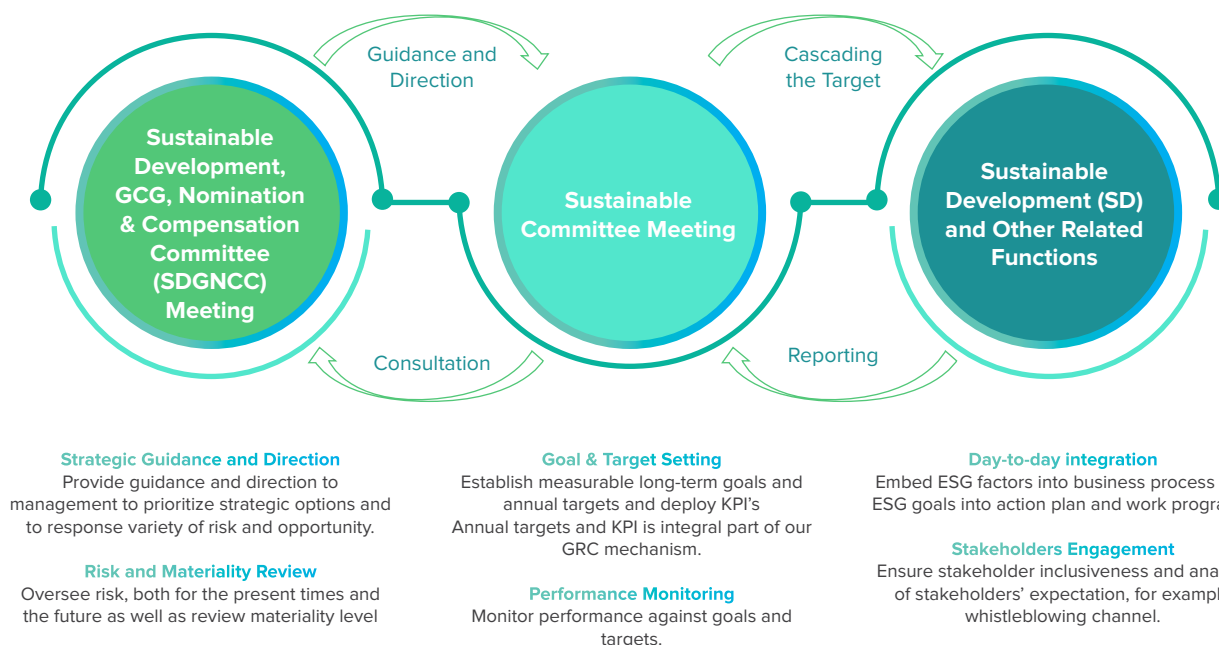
Guidance and Direction

Cascading the Target

Sustainable Development, GCG, Nomination & Compensation Committee (SDGNCC) Meeting

Sustainable Committee Meeting

Sustainable Development (SD) and Other Related Functions

Consultation

Reporting

Strategic Guidance and Direction
Provide guidance and direction to management to prioritize strategic options and to response variety of risk and opportunity.

Risk and Materiality Review
Oversee risk, both for the present times and the future as well as review materiality level

Goal & Target Setting
Establish measurable long-term goals and annual targets and deploy KPI's
Annual targets and KPI is integral part of our GRC mechanism.

Performance Monitoring
Monitor performance against goals and targets.

Day-to-day integration
Embed ESG factors into business process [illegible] ESG goals into action plan and work progra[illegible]

Stakeholders Engagement
Ensure stakeholder inclusiveness and ana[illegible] of stakeholders' expectation, for exampl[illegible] whistleblowing channel.